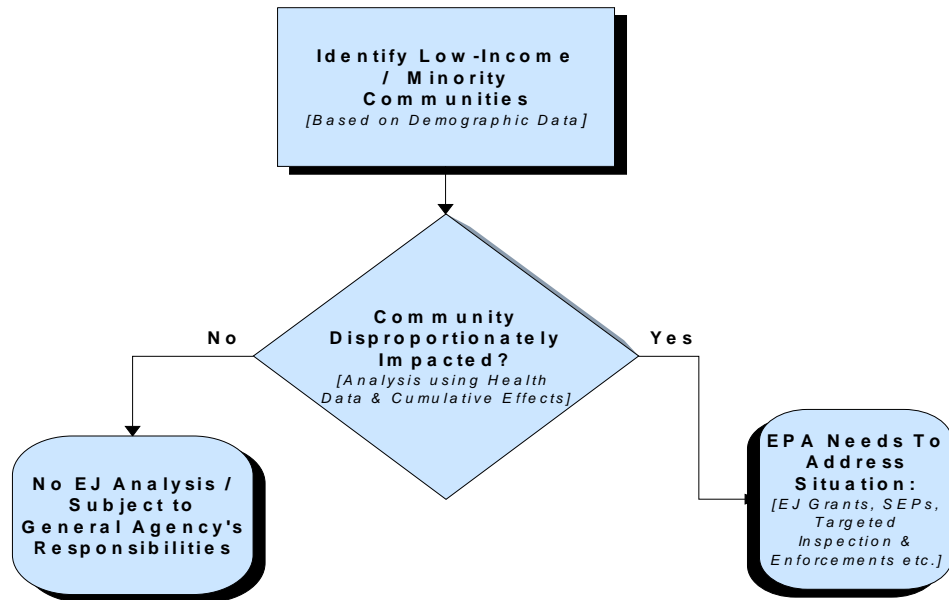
Identify Low-Income / Minority Communities
[Based on Demographic Data]

Community Disproportionately Impacted?
[Analysis using Health Data & Cumulative Effects]

No

Yes

No EJ Analysis / Subject to General Agency's Responsibilities

EPA Needs To Address Situation:
[EJ Grants, SEPs, Targeted Inspection & Enforcements etc.]